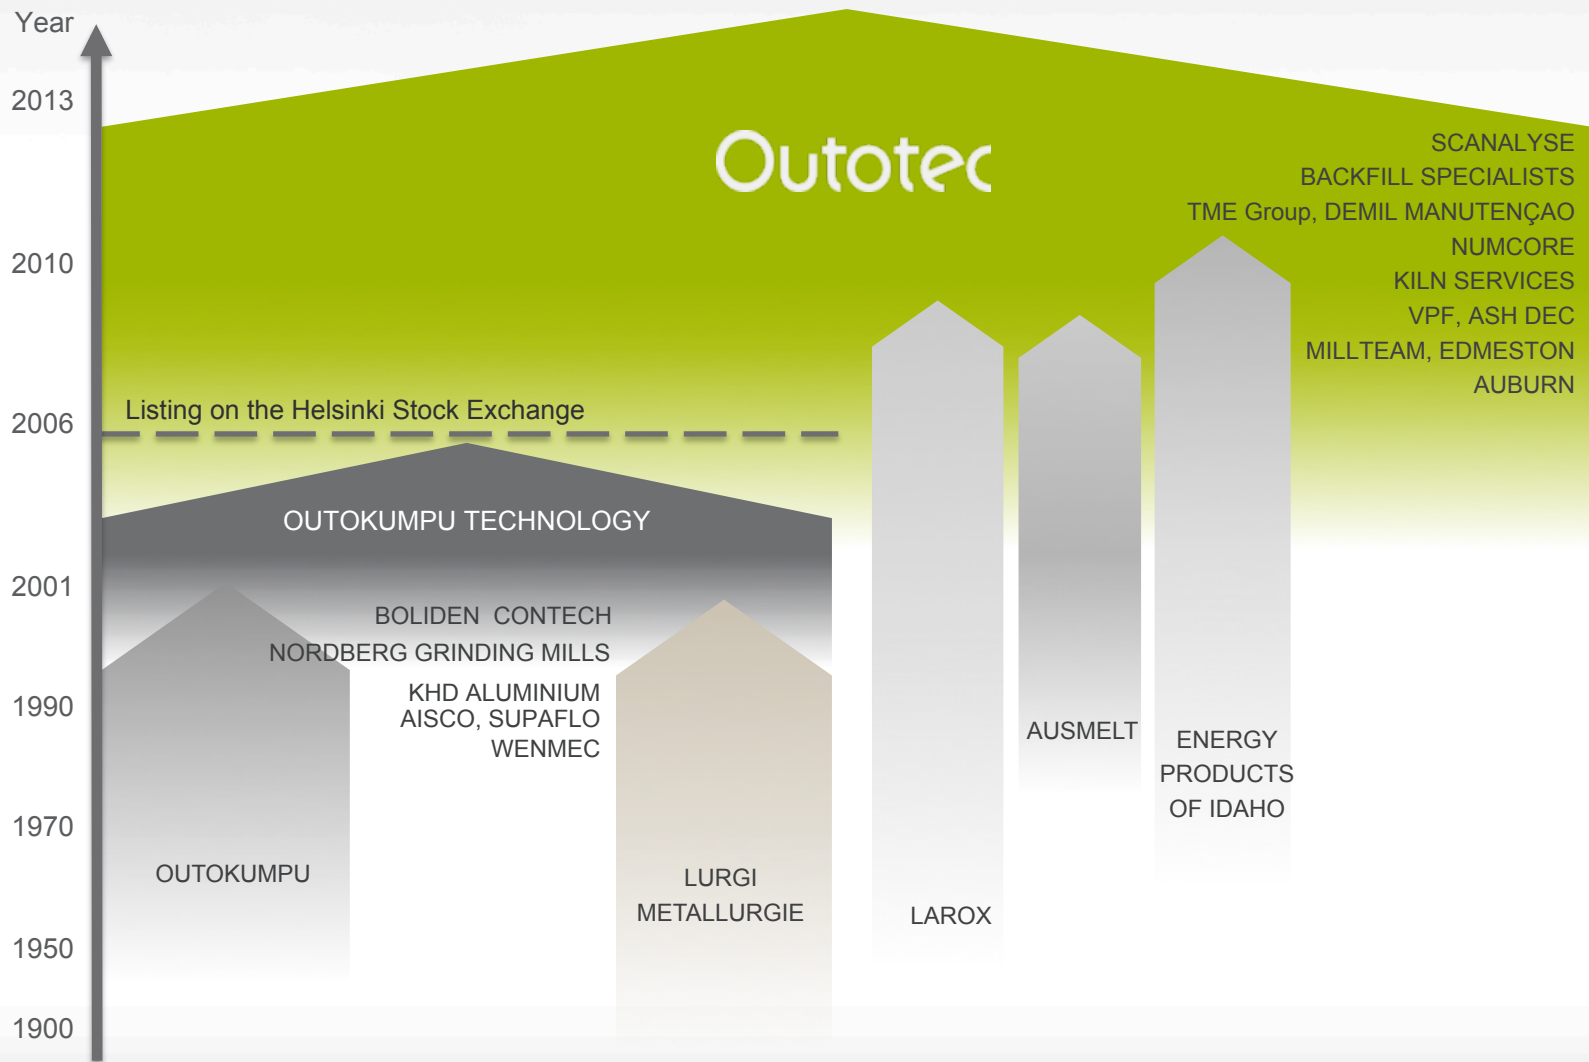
Year

2013

2010

2006

2001

1990

1970

1950

1900

Outotec

SCANALYSE
BACKFILL SPECIALISTS
TME Group, DEMIL MANUTENÇAO
NUMCORE
KILN SERVICES
VPF, ASH DEC
MILLTEAM, EDMESTON
AUBURN

Listing on the Helsinki Stock Exchange

OUTOKUMPU TECHNOLOGY

BOLIDEN CONTECH
NORDBERG GRINDING MILLS
KHD ALUMINIUM
AISCO, SUPAFLO
WENMEC

OUTOKUMPU

LURGI METALLURGIE

LAROX

AUSMELT

ENERGY PRODUCTS OF IDAHO